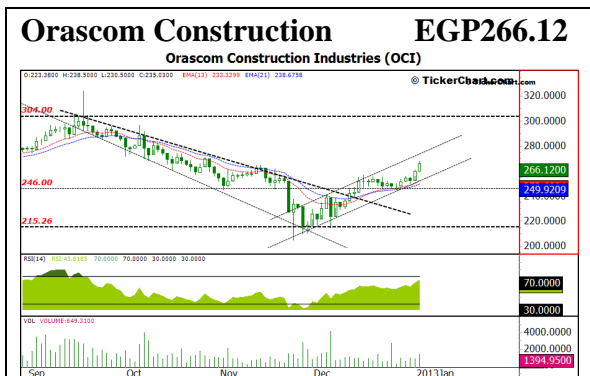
Orascom Construction EGP266.12

Orascom Construction Industries (OCI)

O:223.3800 H:238.5000 L:230.5000 C:235.0300 EMA(13) 233.3299 EMA(21) 238.6758

© TickerChart.com

304.00
246.00
215.26

320.0000
300.0000
280.0000
266.1200
249.9209
220.0000
200.0000

RSI(14) RSI:43.6185 70.0000 30.0000 70.0000 30.0000 30.0000

70.0000
30.0000

VOL VOLUME:649.2100

4000.0000
2000.0000
1394.9500

Sep Oct Nov Dec 2013Jan